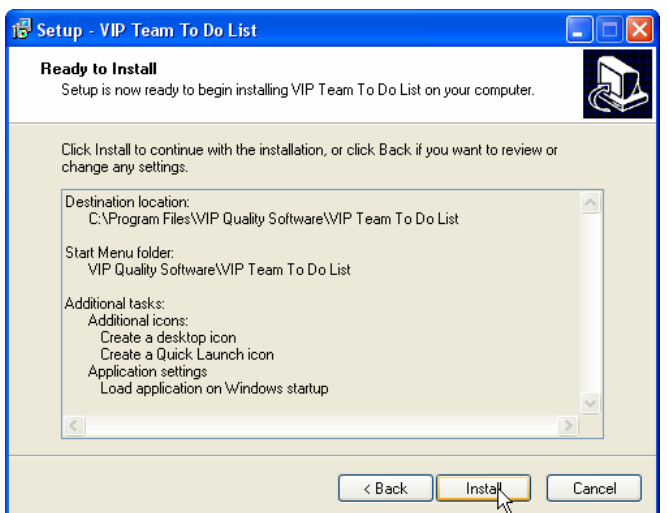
Setup - VIP Team To Do List

Ready to Install
Setup is now ready to begin installing VIP Team To Do List on your computer.

Click Install to continue with the installation, or click Back if you want to review or change any settings.

Destination location:
C:\Program Files\VIP Quality Software\VIP Team To Do List

Start Menu folder:
VIP Quality Software\VIP Team To Do List

Additional tasks:
Additional icons:
Create a desktop icon
Create a Quick Launch icon
Application settings
Load application on Windows startup

< Back
Install
Cancel